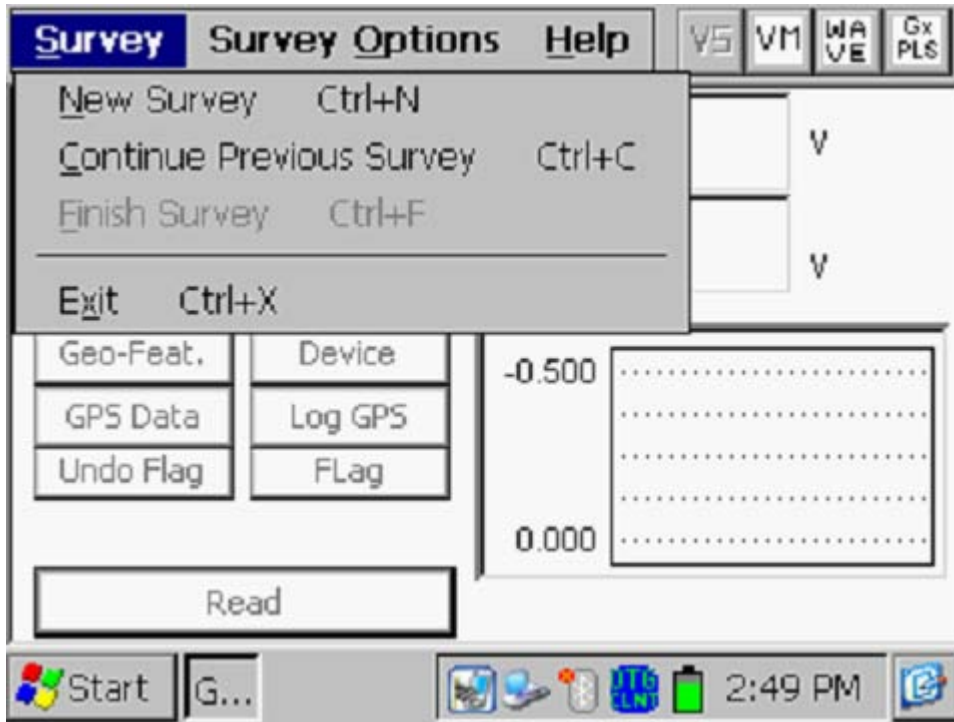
Survey Survey Options Help VS VM WA VE Gx PLS

New Survey Ctrl+N
Continue Previous Survey Ctrl+C
Finish Survey Ctrl+F
Exit Ctrl+X

V
V

Geo-Feat. Device
GPS Data Log GPS
Undo Flag FLag

-0.500
0.000

Read

Start G... 2:49 PM